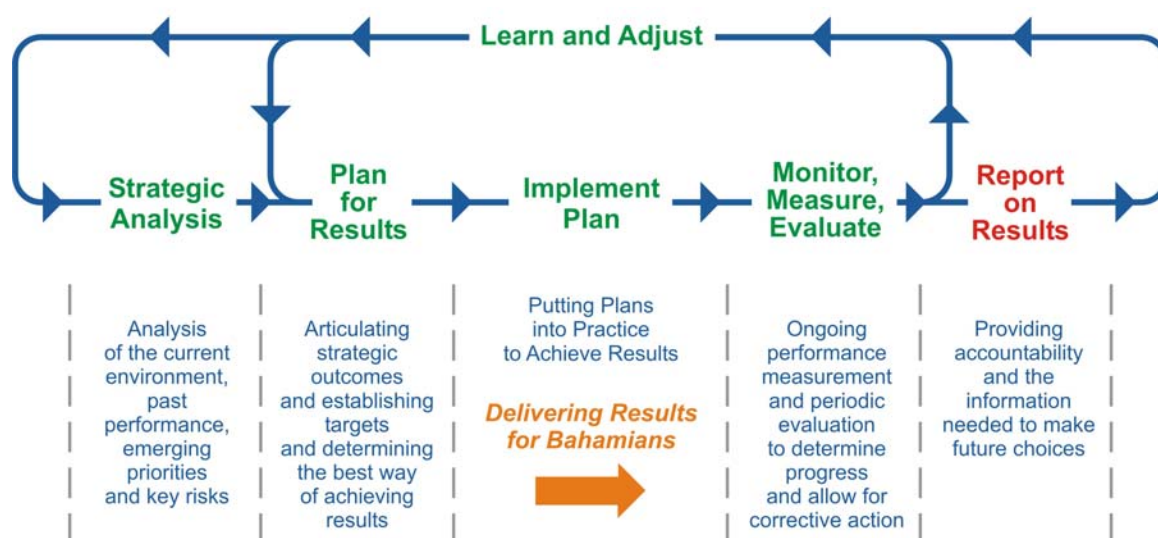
Learn and Adjust

Strategic Analysis

Plan for Results

Implement Plan

Monitor, Measure, Evaluate

Report on Results

Analysis of the current environment, past performance, emerging priorities and key risks

Articulating strategic outcomes and establishing targets and determining the best way of achieving results

Putting Plans into Practice to Achieve Results

Delivering Results for Bahamians

Ongoing performance measurement and periodic evaluation to determine progress and allow for corrective action

Providing accountability and the information needed to make future choices